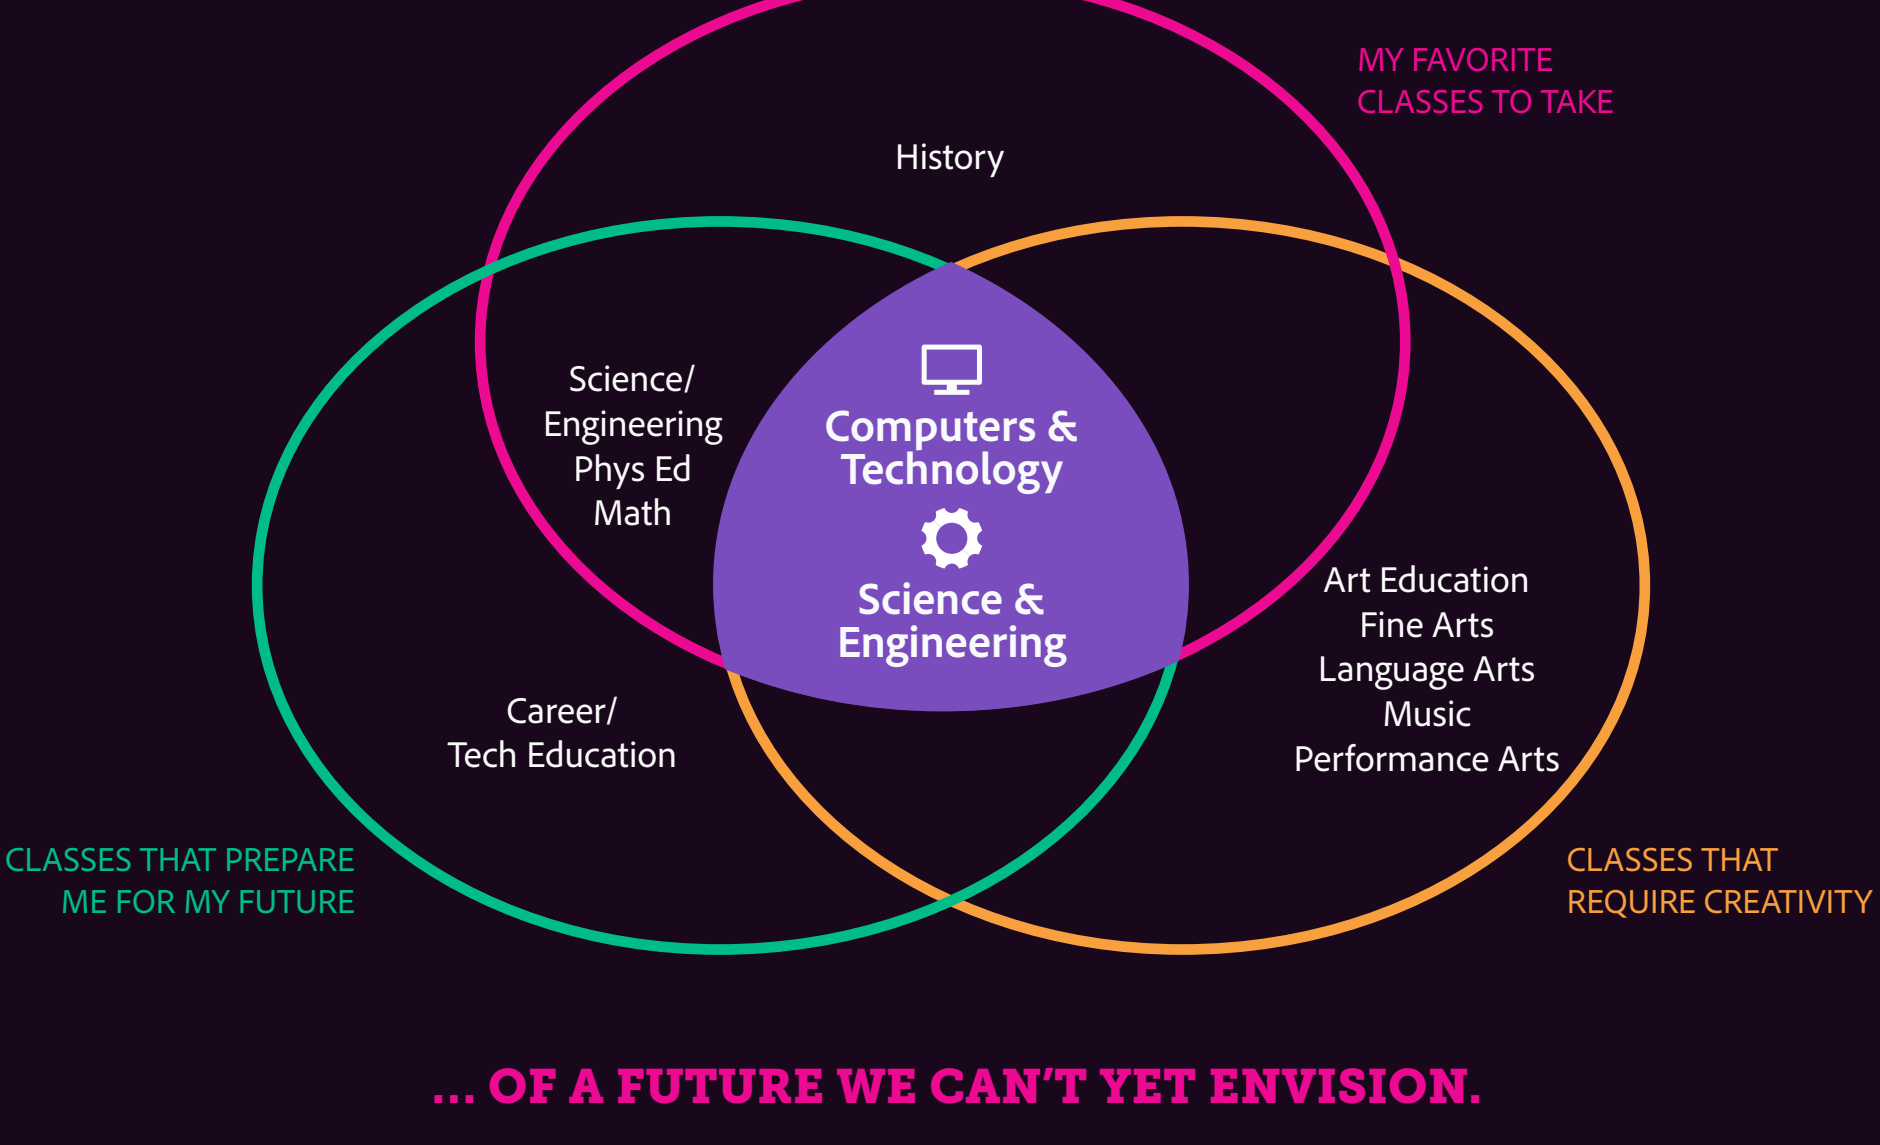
MY FAVORITE
CLASSES TO TAKE

History

Science/
Engineering
Phys Ed
Math

Computers & Technology

Science & Engineering

Art Education
Fine Arts
Language Arts
Music
Performance Arts

Career/
Tech Education

CLASSES THAT PREPARE
ME FOR MY FUTURE

CLASSES THAT
REQUIRE CREATIVITY

... OF A FUTURE WE CAN'T YET ENVISION.